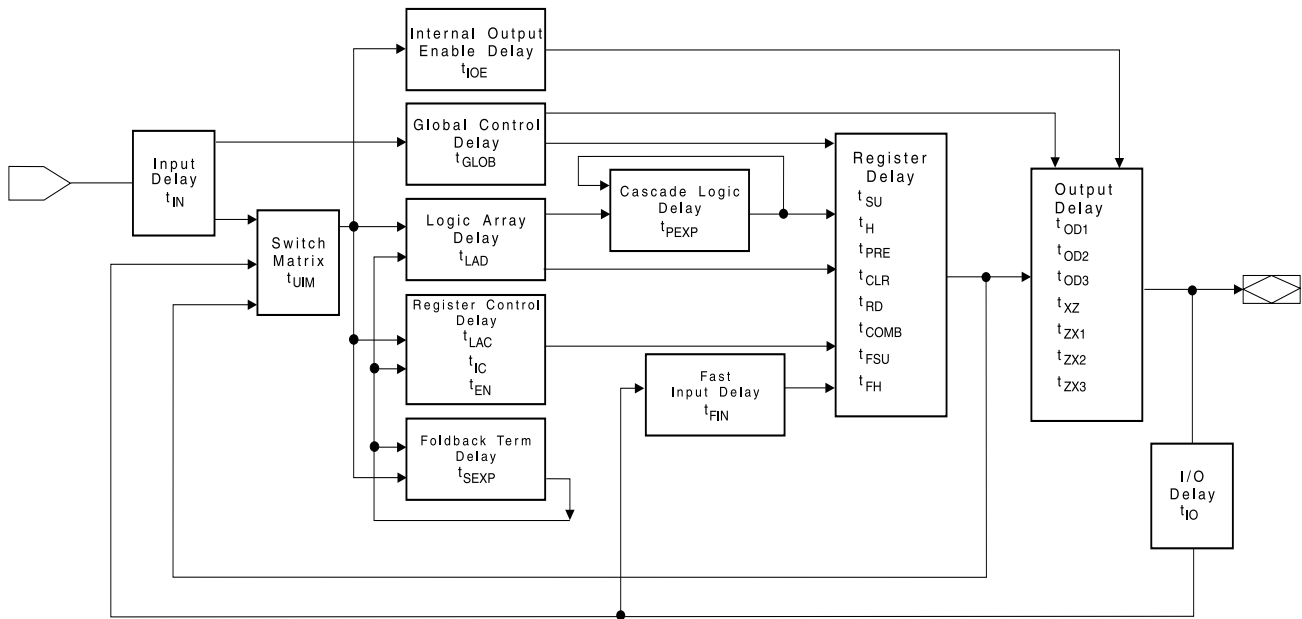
Internal Output Enable Delay
$t_{IOE}$

Input Delay
$t_{IN}$

Global Control Delay
$t_{GLOB}$

Switch Matrix
$t_{UIM}$

Logic Array Delay
$t_{LAD}$

Cascade Logic Delay
$t_{PEXP}$

Register Delay
$t_{SU}$
$t_{H}$
$t_{PRE}$
$t_{CLR}$
$t_{RD}$
$t_{COMB}$
$t_{FSU}$
$t_{FH}$

Output Delay
$t_{OD1}$
$t_{OD2}$
$t_{OD3}$
$t_{XZ}$
$t_{ZX1}$
$t_{ZX2}$
$t_{ZX3}$

Register Control Delay
$t_{LAC}$
$t_{IC}$
$t_{EN}$

Fast Input Delay
$t_{FIN}$

Foldback Term Delay
$t_{SEXP}$

I/O Delay
$t_{IO}$